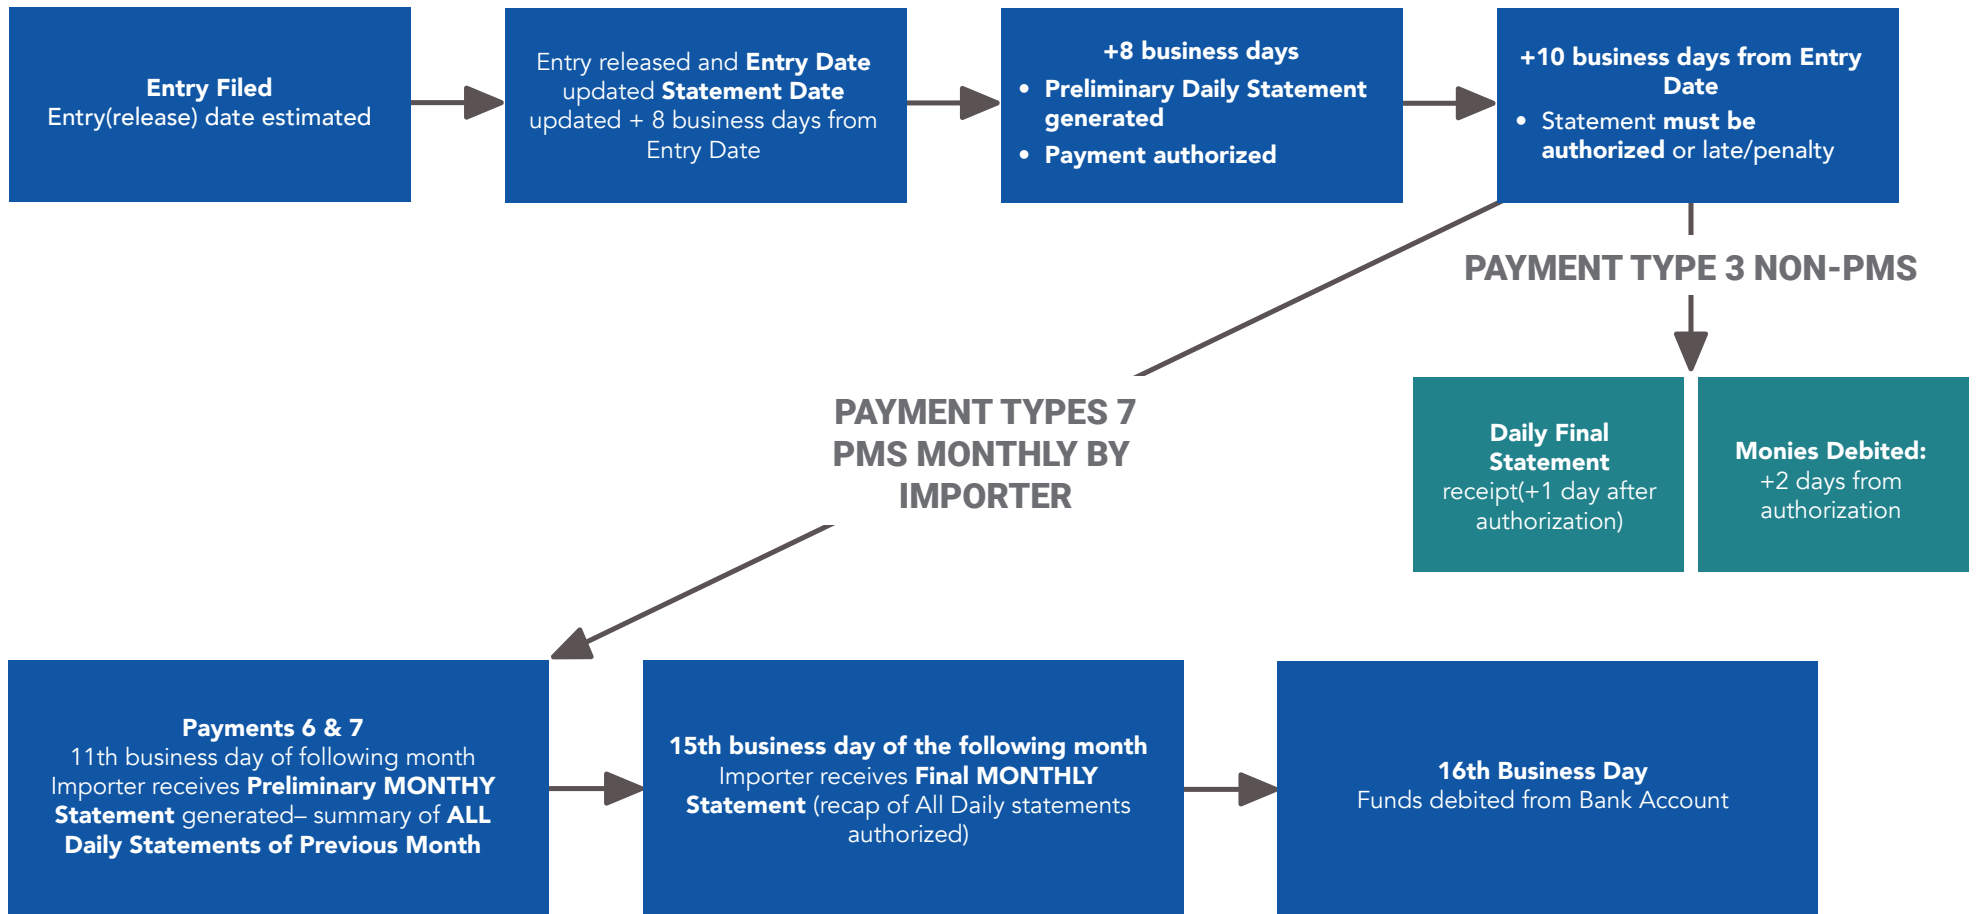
Entry Filed
Entry(release) date estimated

Entry released and Entry Date updated Statement Date updated + 8 business days from Entry Date

+8 business days
• Preliminary Daily Statement generated
• Payment authorized

+10 business days from Entry Date
• Statement must be authorized or late/penalty

PAYMENT TYPE 3 NON-PMS

Daily Final Statement receipt(+1 day after authorization)

Monies Debited: +2 days from authorization

PAYMENT TYPES 7 PMS MONTHLY BY IMPORTER

Payments 6 & 7
11th business day of following month Importer receives Preliminary MONTHY Statement generated– summary of ALL Daily Statements of Previous Month

15th business day of the following month
Importer receives Final MONTHLY Statement (recap of All Daily statements authorized)

16th Business Day
Funds debited from Bank Account